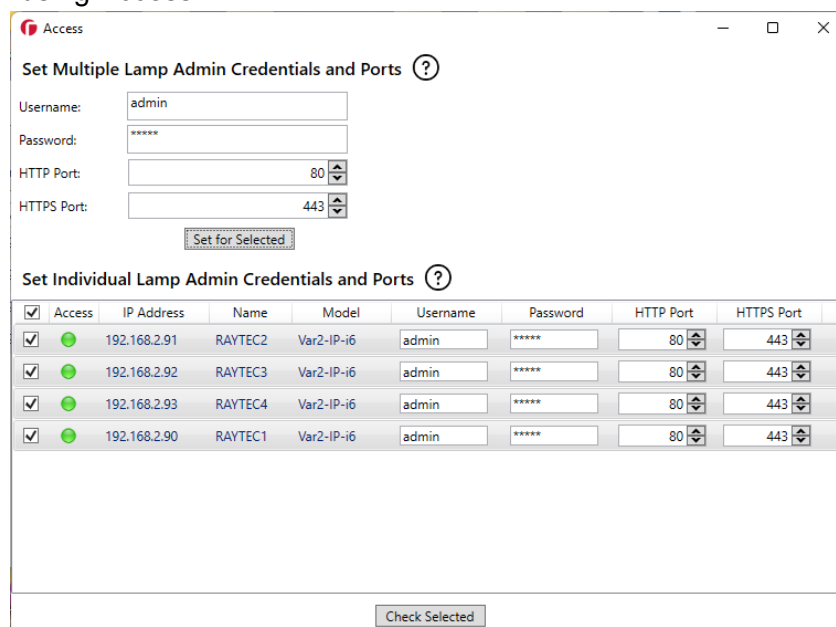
Access

Set Multiple Lamp Admin Credentials and Ports ?

Username: admin

Password: *****

HTTP Port: 80

HTTPS Port: 443

Set for Selected

Set Individual Lamp Admin Credentials and Ports ?

| | Access | IP Address | Name | Model | Username | Password | HTTP Port | HTTPS Port |
|---|---|---|---|---|---|---|---|---|
| ☑ | | 192.168.2.91 | RAYTEC2 | Var2-IP-i6 | admin | ***** | 80 | 443 |
| ☑ | | 192.168.2.92 | RAYTEC3 | Var2-IP-i6 | admin | ***** | 80 | 443 |
| ☑ | | 192.168.2.93 | RAYTEC4 | Var2-IP-i6 | admin | ***** | 80 | 443 |
| ☑ | | 192.168.2.90 | RAYTEC1 | Var2-IP-i6 | admin | ***** | 80 | 443 |

Check Selected